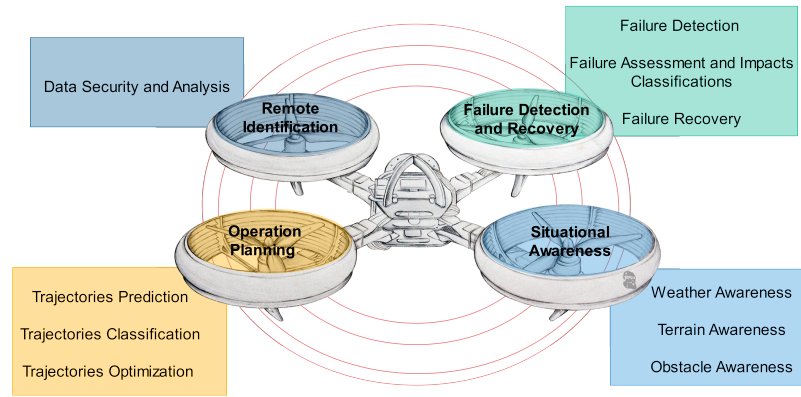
Data Security and Analysis

Remote Identification

Failure Detection

Failure Assessment and Impacts Classifications

Failure Recovery

Failure Detection and Recovery

Operation Planning

Situational Awareness

Trajectories Prediction

Trajectories Classification

Trajectories Optimization

Weather Awareness

Terrain Awareness

Obstacle Awareness